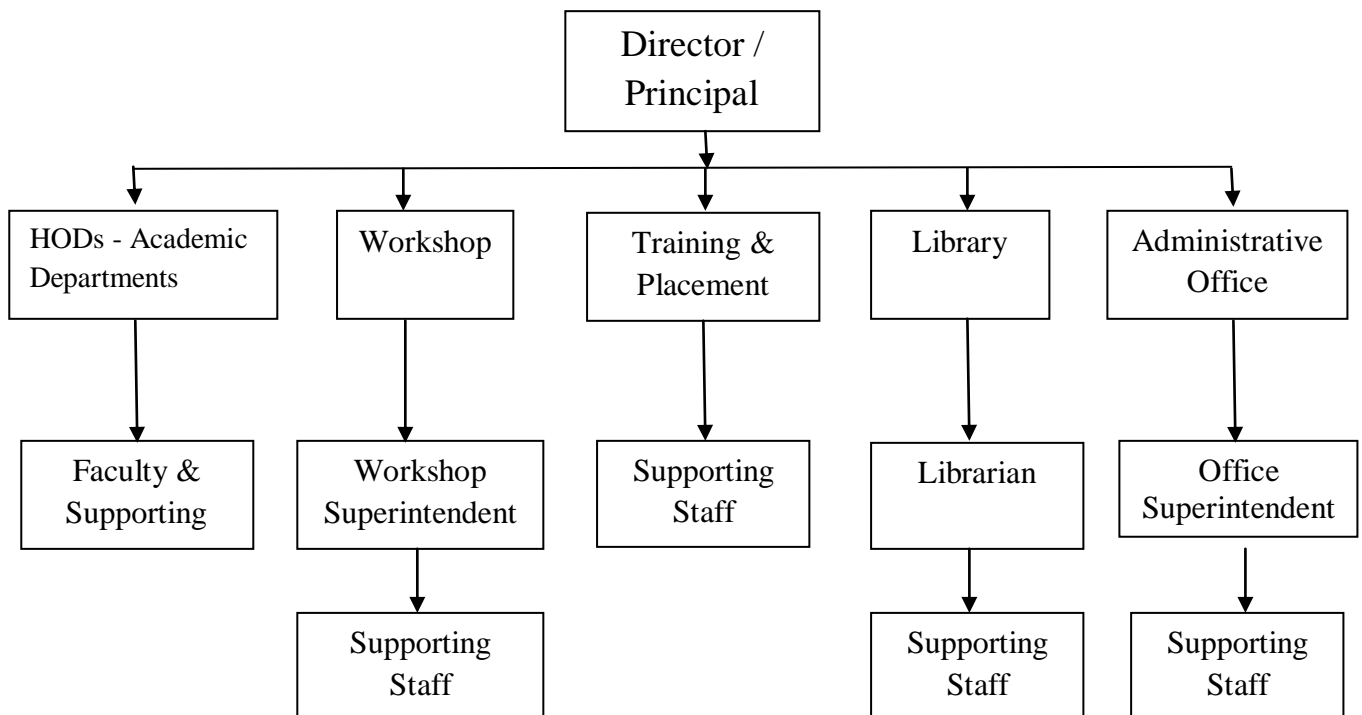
Director / Principal

HODs - Academic Departments

Faculty & Supporting

Workshop

Workshop Superintendent

Supporting Staff

Training & Placement

Supporting Staff

Library

Librarian

Supporting Staff

Administrative Office

Office Superintendent

Supporting Staff